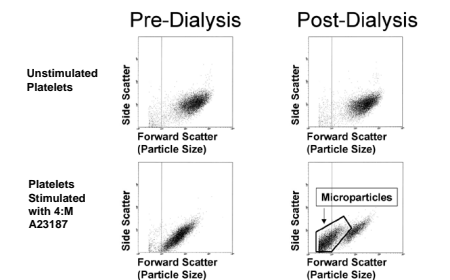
Pre-Dialysis

Post-Dialysis

Unstimulated Platelets

Side Scatter

Forward Scatter (Particle Size)

Side Scatter

Forward Scatter (Particle Size)

Platelets Stimulated with 4:M A23187

Side Scatter

Forward Scatter (Particle Size)

Microparticles

Side Scatter

Forward Scatter (Particle Size)